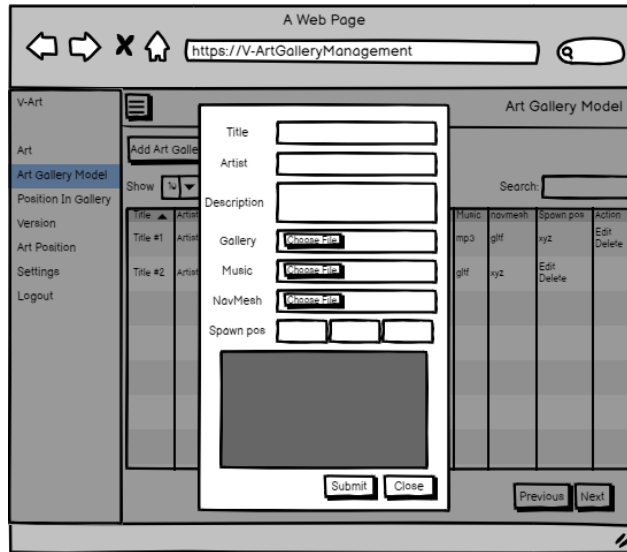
A Web Page

https://V-ArtGalleryManagement

V-Art

Art

Art Gallery Model

Position In Gallery

Version

Art Position

Settings

Logout

Art Gallery Model

Add Art Galle

Show

Search:

| Title ▲ | Artist | Music | navmesh | Spawn pos | Action |
|---|---|---|---|---|---|
| Title #1 | Artist | mp3 | gltf | xyz | Edit Delete |
| Title #2 | Artist | gltf | xyz | | Edit Delete |

Title

Artist

Description

Gallery Choose File

Music Choose File

NavMesh Choose File

Spawn pos

Submit Close

Previous Next